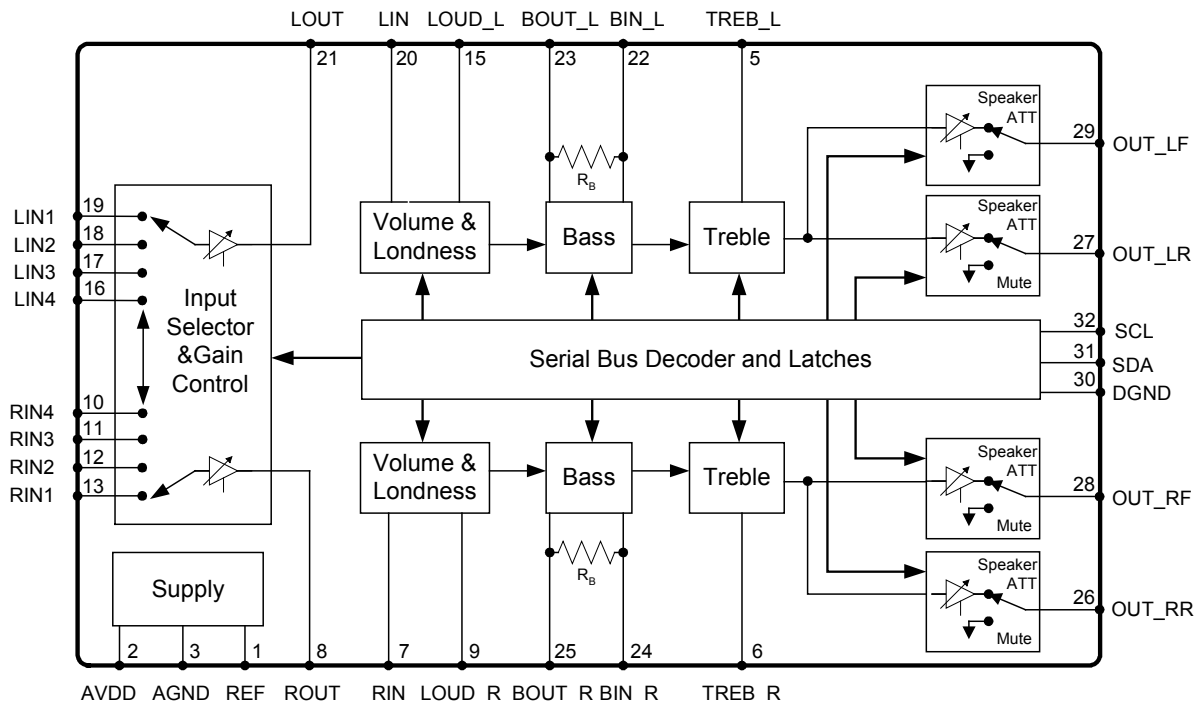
LOUT LIN LOUD_L BOUT_L BIN_L TREB_L

21 20 15 23 22 5

$R_B$

Speaker ATT 29 OUT_LF

LIN1 19
LIN2 18
LIN3 17
LIN4 16

Volume & Londness

Bass

Treble

Speaker ATT Mute 27 OUT_LR

Input Selector &Gain Control

Serial Bus Decoder and Latches

32 SCL
31 SDA
30 DGND

RIN4 10
RIN3 11
RIN2 12
RIN1 13

Volume & Londness

Bass

Treble

Speaker ATT Mute 28 OUT_RF

$R_B$

Supply

Speaker ATT Mute 26 OUT_RR

2 3 1 8 7 9 25 24 6

AVDD AGND REF ROUT RIN LOUD R BOUT R BIN R TREB R